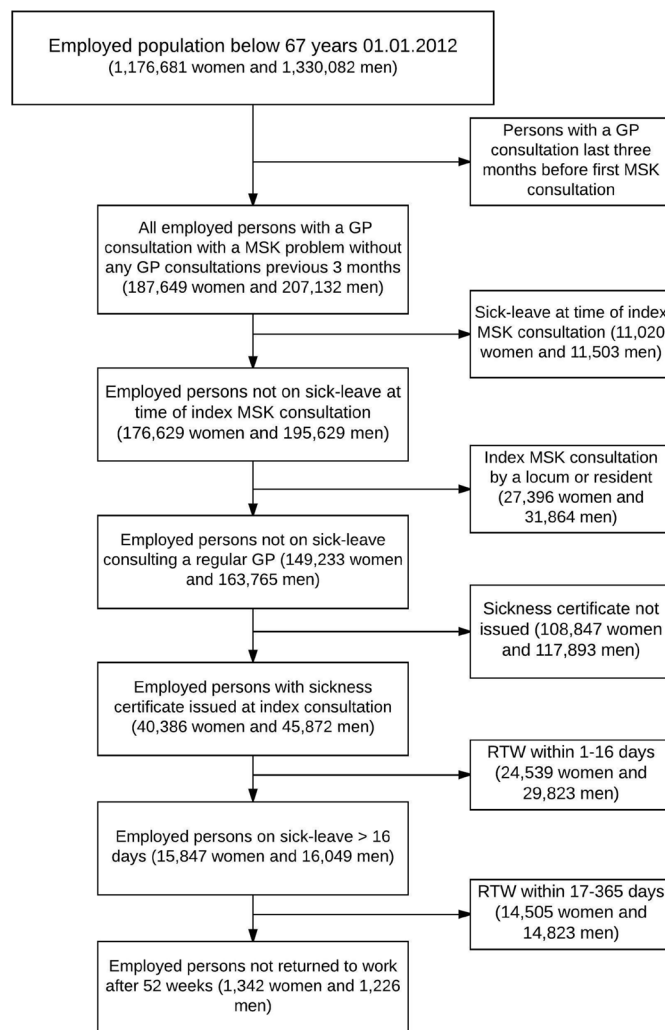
Employed population below 67 years 01.01.2012
(1,176,681 women and 1,330,082 men)

Persons with a GP consultation last three months before first MSK consultation

All employed persons with a GP consultation with a MSK problem without any GP consultations previous 3 months
(187,649 women and 207,132 men)

Sick-leave at time of index MSK consultation (11,020 women and 11,503 men)

Employed persons not on sick-leave at time of index MSK consultation
(176,629 women and 195,629 men)

Index MSK consultation by a locum or resident (27,396 women and 31,864 men)

Employed persons not on sick-leave consulting a regular GP (149,233 women and 163,765 men)

Sickness certificate not issued (108,847 women and 117,893 men)

Employed persons with sickness certificate issued at index consultation
(40,386 women and 45,872 men)

RTW within 1-16 days (24,539 women and 29,823 men)

Employed persons on sick-leave > 16 days (15,847 women and 16,049 men)

RTW within 17-365 days (14,505 women and 14,823 men)

Employed persons not returned to work after 52 weeks (1,342 women and 1,226 men)